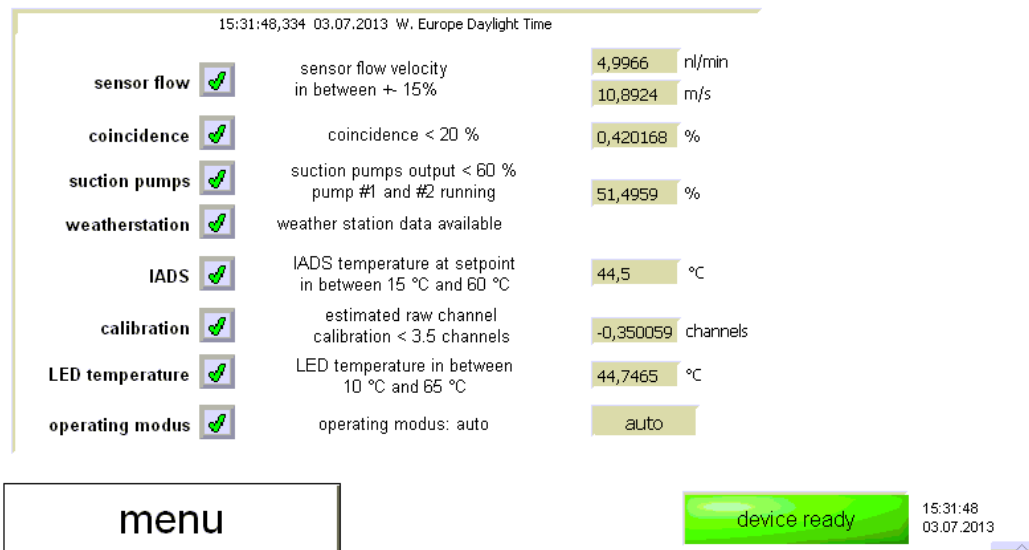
15:31:48,334 03.07.2013 W. Europe Daylight Time

| | | | |
|---|---|---|---|
| sensor flow | sensor flow velocity in between +- 15% | 4,9966 | nl/min |
| | | 10,8924 | m/s |
| coincidence | coincidence < 20 % | 0,420168 | % |
| suction pumps | suction pumps output < 60 % pump #1 and #2 running | 51,4959 | % |
| weatherstation | weather station data available | | |
| IADS | IADS temperature at setpoint in between 15 °C and 60 °C | 44,5 | °C |
| calibration | estimated raw channel calibration < 3.5 channels | -0,350059 | channels |
| LED temperature | LED temperature in between 10 °C and 65 °C | 44,7465 | °C |
| operating modus | operating modus: auto | auto | |

menu

device ready

15:31:48
03.07.2013